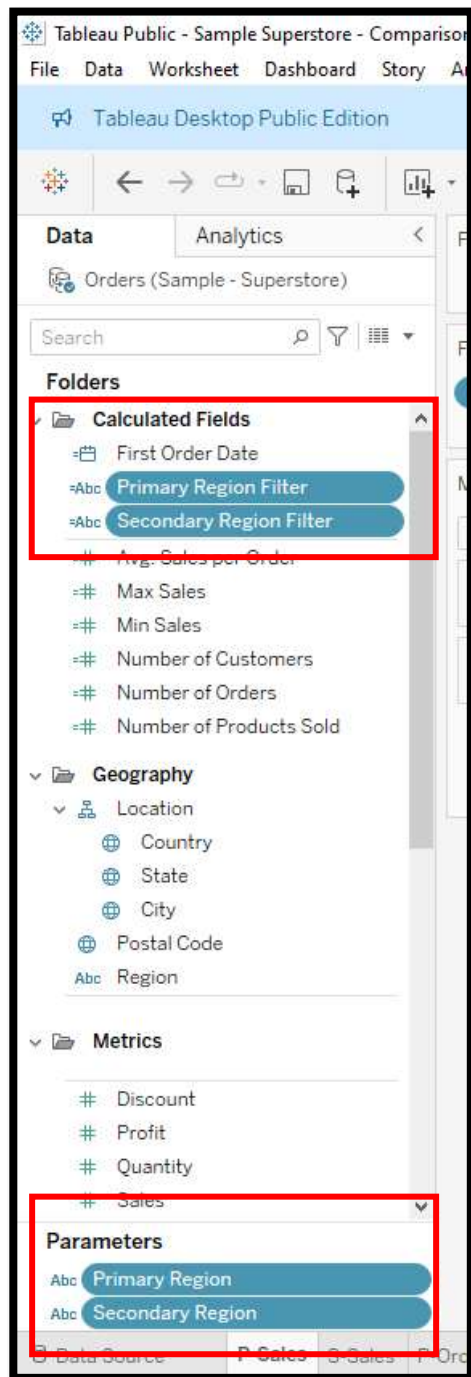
Tableau Public - Sample Superstore - Compariso

File Data Worksheet Dashboard Story A

Tableau Desktop Public Edition

Data Analytics

Orders (Sample - Superstore)

Search

Folders

Calculated Fields

First Order Date

Abc Primary Region Filter

Abc Secondary Region Filter

Avg. Sales per Order

Max Sales

Min Sales

Number of Customers

Number of Orders

Number of Products Sold

Geography

Location

Country

State

City

Postal Code

Abc Region

Metrics

Discount

Profit

Quantity

Sales

Parameters

Abc Primary Region

Abc Secondary Region

Data Source P Sales S Sales P Ord